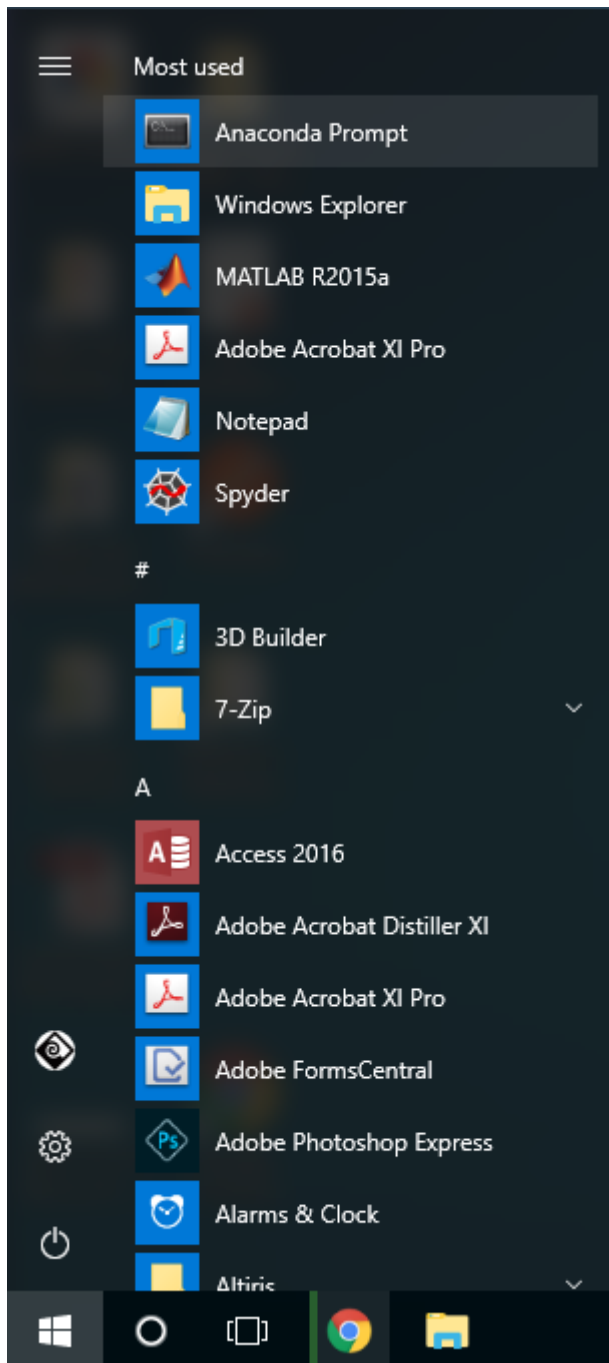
Most used

Anaconda Prompt

Windows Explorer

MATLAB R2015a

Adobe Acrobat XI Pro

Notepad

Spyder

#

3D Builder

7-Zip

A

Access 2016

Adobe Acrobat Distiller XI

Adobe Acrobat XI Pro

Adobe FormsCentral

Adobe Photoshop Express

Alarms & Clock

Altiris